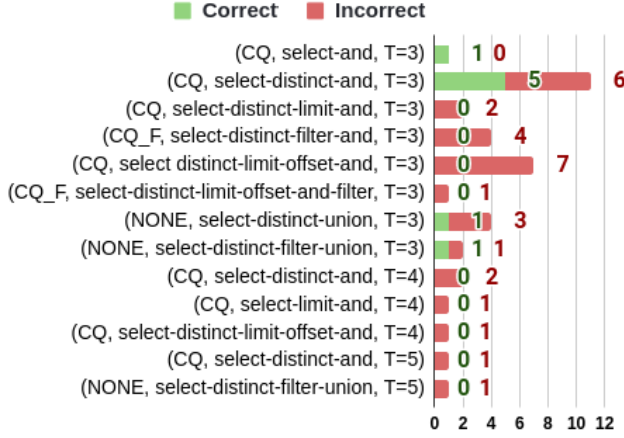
Correct Incorrect

(CQ, select-and, T=3) 1 0
(CQ, select-distinct-and, T=3) 5 6
(CQ, select-distinct-limit-and, T=3) 0 2
(CQ_F, select-distinct-filter-and, T=3) 0 4
(CQ, select distinct-limit-offset-and, T=3) 0 7
(CQ_F, select-distinct-limit-offset-and-filter, T=3) 0 1
(NONE, select-distinct-union, T=3) 1 3
(NONE, select-distinct-filter-union, T=3) 1 1
(CQ, select-distinct-and, T=4) 0 2
(CQ, select-limit-and, T=4) 0 1
(CQ, select-distinct-limit-offset-and, T=4) 0 1
(CQ, select-distinct-and, T=5) 0 1
(NONE, select-distinct-filter-union, T=5) 0 1

0 2 4 6 8 10 12